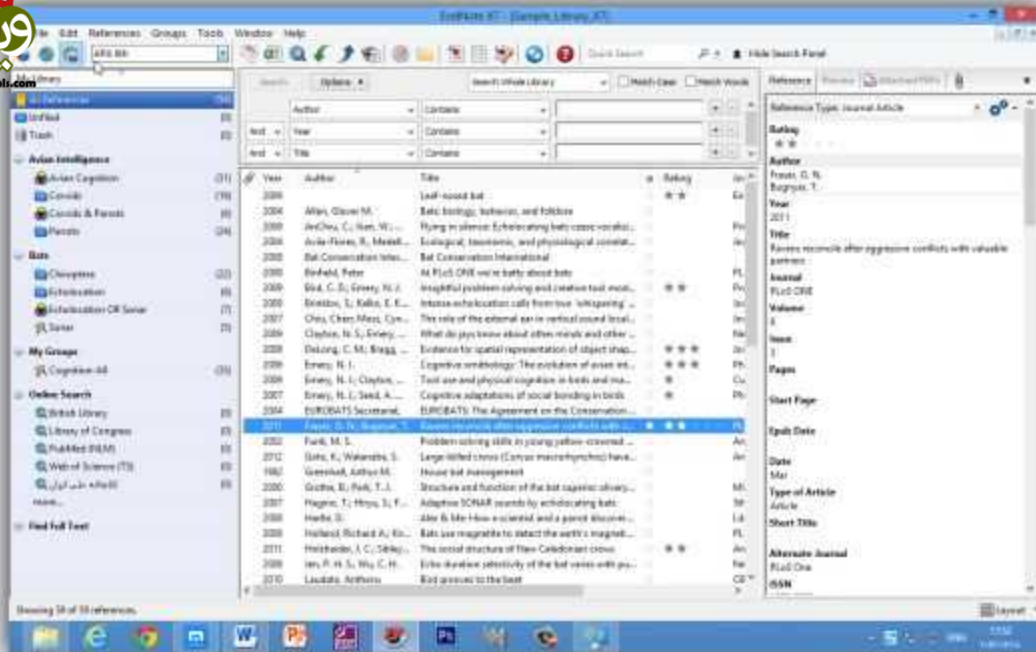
EndNote X7 - [Sample_Library_X7]

File Edit References Groups Tools Window Help

APA 6th

Quick Search

Hide Search Panel

My Library

Search Options

Search Whole Library

Match Case Match Words

Author Contains

And Year Contains

And Title Contains

All References (58)
Unfiled (0)
Trash (0)

Avian Intelligence
Avian Cognition (31)
Corvids (19)
Corvids & Parrots (6)
Parrots (24)

Bats
Chiroptera (22)
Echolocation (8)
Echolocation OR Sonar (7)
Sonar (0)

My Groups
Cognition All (35)

Online Search
British Library (0)
Library of Congress (0)
PubMed (NLM) (0)
Web of Science (TS) (0)
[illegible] (0)
more...

Find Full Text

| Year | Author | Title | Rating |
|---|---|---|---|
| 2009 | | Leaf-nosed bat | ★★ |
| 2004 | Allen, Glover M. | Bats: biology, behavior, and folklore | |
| 2008 | AniChiu, C.; Xian, W.; ... | Flying in silence: Echolocating bats cease vocalizi... | |
| 2005 | Avila-Flores, R.; Medell... | Ecological, taxonomic, and physiological correlat... | |
| 2008 | Bat Conservation Inter... | Bat Conservation International | |
| 2008 | Binfield, Peter | At PLoS ONE we're batty about bats | |
| 2009 | Bird, C. D.; Emery, N. J. | Insightful problem solving and creative tool modi... | ★★ |
| 2008 | Brinkløv, S.; Kalko, E. K.... | Intense echolocation calls from two 'whispering' ... | |
| 2007 | Chiu, Chen; Moss, Cyn... | The role of the external ear in vertical sound local... | |
| 2008 | Clayton, N. S.; Emery, ... | What do jays know about other minds and other ... | |
| 2009 | DeLong, C. M.; Bragg, ... | Evidence for spatial representation of object shap... | ★★★ |
| 2009 | Emery, N. J. | Cognitive ornithology: The evolution of avian int... | ★★ |
| 2009 | Emery, N. J.; Clayton, ... | Tool use and physical cognition in birds and ma... | ★ |
| 2007 | Emery, N. J.; Seed, A. ... | Cognitive adaptations of social bonding in birds | ★ |
| 2004 | EUROBATS Secretariat, | EUROBATS: The Agreement on the Conservation... | |
| 2011 | Fraser, O. N.; Bugnyar, T. | Ravens reconcile after aggressive conflicts with v... | ★★ |
| 2002 | Funk, M. S. | Problem solving skills in young yellow-crowned ... | |
| 2012 | Goto, K.; Watanabe, S. | Large-billed crows (Corvus macrorhynchos) have... | |
| 1982 | Greenhall, Arthur M. | House bat management | |
| 2000 | Grothe, B.; Park, T. J. | Structure and function of the bat superior olivary... | |
| 2007 | Hagino, T.; Hiryu, S.; F... | Adaptive SONAR sounds by echolocating bats | |
| 2008 | Heelle, D. | Alex & Me: How a scientist and a parrot discover... | |
| 2009 | Holland, Richard A.; Ki... | Bats use magnetite to detect the earth's magneti... | |
| 2011 | Holzhaider, J. C.; Sibley... | The social structure of New Caledonian crows | ★★ |
| 2008 | Jen, P. H. S.; Wu, C. H. | Echo duration selectivity of the bat varies with pu... | |
| 2010 | Laudato, Anthony | Bird grooves to the beat | |

Reference Preview Attached PDFs

Reference Type: Journal Article

Rating
★★

Author
Fraser, O. N.
Bugnyar, T.

Year
2011

Title
Ravens reconcile after aggressive conflicts with valuable partners

Journal
PLoS ONE

Volume
6

Issue
3

Pages

Start Page

Epub Date

Date
Mar

Type of Article
Article

Short Title

Alternate Journal
PLoS One

ISSN

Showing 58 of 58 references.

Layout